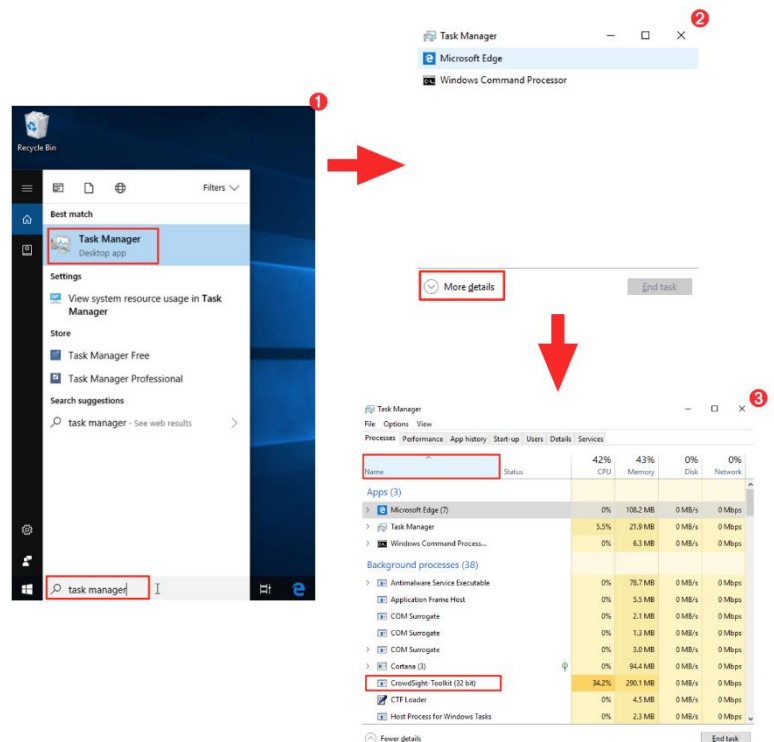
1

Recycle Bin

Filters

Best match

Task Manager
Desktop app

Settings

View system resource usage in Task Manager

Store

Task Manager Free

Task Manager Professional

Search suggestions

task manager - See web results

task manager

2

Task Manager

Microsoft Edge

Windows Command Processor

More details

End task

3

Task Manager

File Options View

Processes Performance App history Start-up Users Details Services

| Name | Status | 42% CPU | 43% Memory | 0% Disk | 0% Network |
|---|---|---|---|---|---|
| Apps (3) | | | | | |
| Microsoft Edge (7) | | 0% | 108.2 MB | 0 MB/s | 0 Mbps |
| Task Manager | | 5.5% | 21.9 MB | 0 MB/s | 0 Mbps |
| Windows Command Process... | | 0% | 6.3 MB | 0 MB/s | 0 Mbps |
| Background processes (38) | | | | | |
| Antimalware Service Executable | | 0% | 78.7 MB | 0 MB/s | 0 Mbps |
| Application Frame Host | | 0% | 5.5 MB | 0 MB/s | 0 Mbps |
| COM Surrogate | | 0% | 2.1 MB | 0 MB/s | 0 Mbps |
| COM Surrogate | | 0% | 1.3 MB | 0 MB/s | 0 Mbps |
| COM Surrogate | | 0% | 3.0 MB | 0 MB/s | 0 Mbps |
| Cortana (3) | | 0% | 94.4 MB | 0 MB/s | 0 Mbps |
| CrowdSight- Toolkit (32 bit) | | 34.2% | 290.1 MB | 0 MB/s | 0 Mbps |
| CTF Loader | | 0% | 4.5 MB | 0 MB/s | 0 Mbps |
| Host Process for Windows Tasks | | 0% | 2.3 MB | 0 MB/s | 0 Mbps |

Fewer details

End task